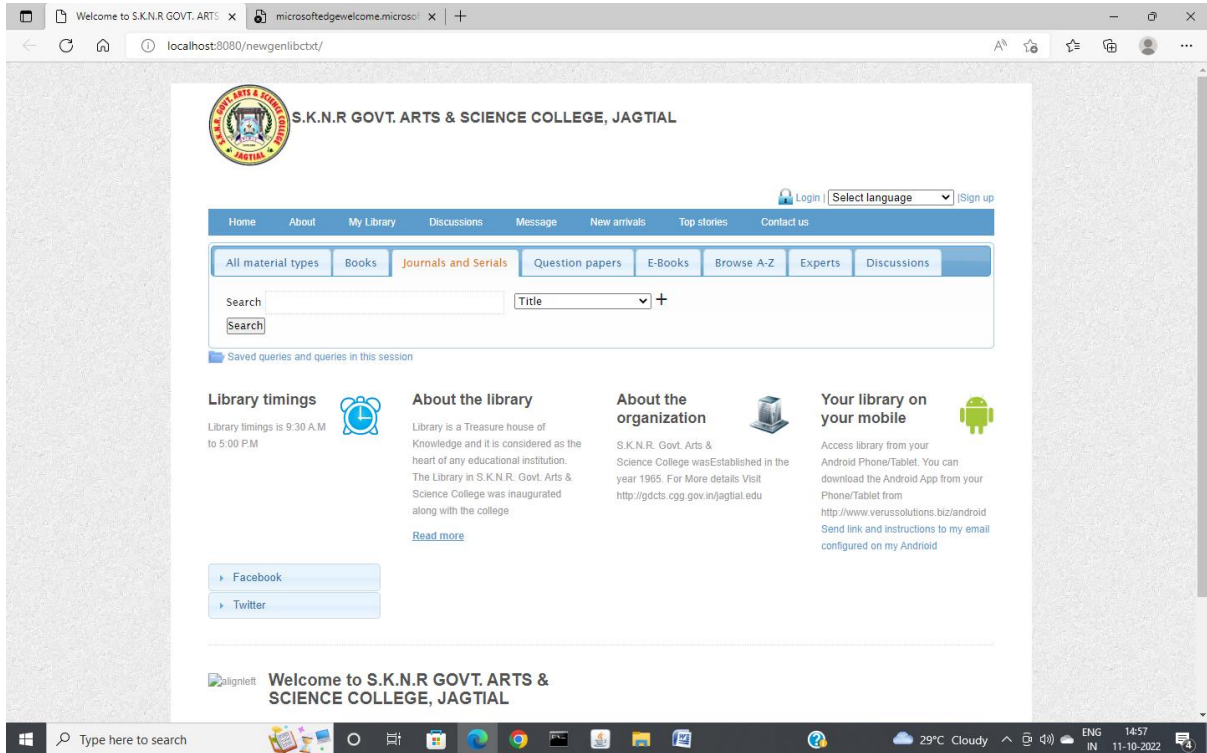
Welcome to S.K.N.R GOVT. ARTS ×
microsoftedgewelcome.microsof ×
+

localhost:8080/newgenlibctxt/

ARTS & SCIENCE COLLEGE JAGTIAL

S.K.N.R GOVT. ARTS & SCIENCE COLLEGE, JAGTIAL

Login | Select language | Sign up

Home About My Library Discussions Message New arrivals Top stories Contact us

All material types | Books | Journals and Serials | Question papers | E-Books | Browse A-Z | Experts | Discussions

Search
Title +
Search

Saved queries and queries in this session

Library timings
Library timings is 9:30 A.M to 5:00 P.M

About the library
Library is a Treasure house of Knowledge and it is considered as the heart of any educational institution. The Library in S.K.N.R. Govt. Arts & Science College was inaugurated along with the college
Read more

About the organization
S.K.N.R. Govt. Arts & Science College wasEstablished in the year 1965. For More details Visit http://gdcts.cgg.gov.in/jagtial.edu

Your library on your mobile
Access library from your Android Phone/Tablet. You can download the Android App from your Phone/Tablet from http://www.verussolutions.biz/android
Send link and instructions to my email configured on my Andrioid

Facebook
Twitter

alignleft Welcome to S.K.N.R GOVT. ARTS & SCIENCE COLLEGE, JAGTIAL

Type here to search
29°C Cloudy ENG IN 14:57 11-10-2022 4